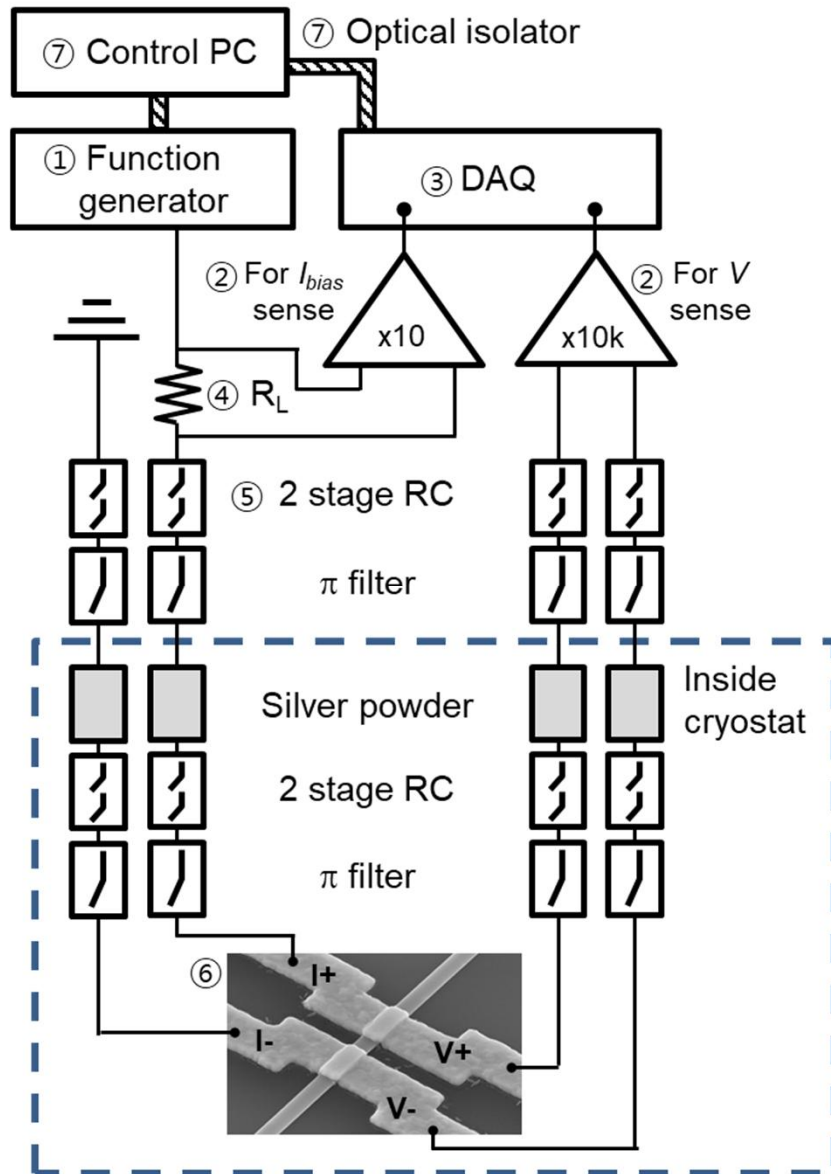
⑦ Control PC

⑦ Optical isolator

① Function generator

③ DAQ

② For $I_{bias}$ sense

x10

x10k

② For $V$ sense

④ $R_L$

⑤ 2 stage RC

$\pi$ filter

Silver powder

Inside cryostat

2 stage RC

$\pi$ filter

⑥

I+

I-

V+

V-